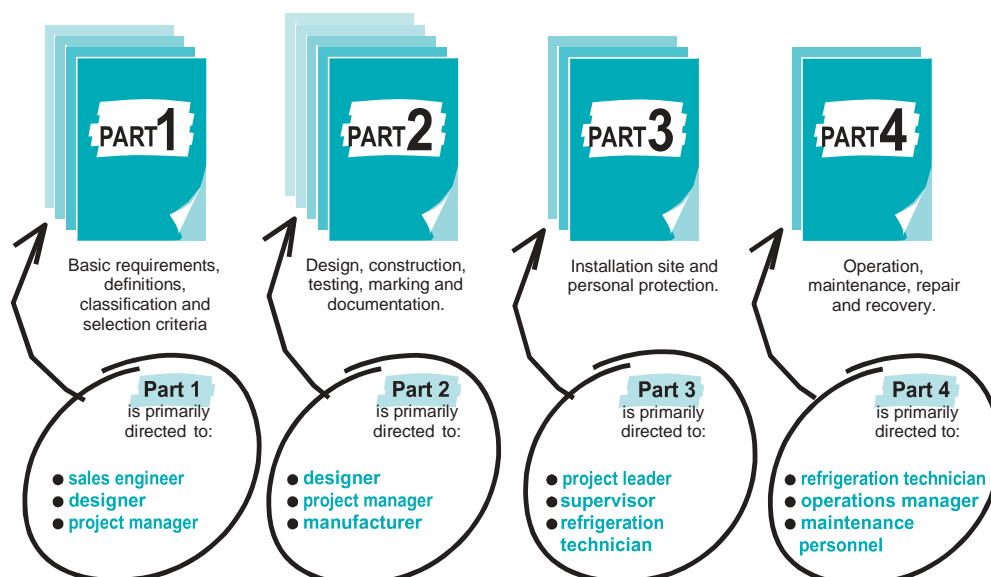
PART1

PART2

PART3

PART4

Basic requirements, definitions, classification and selection criteria

Design, construction, testing, marking and documentation.

Installation site and personal protection.

Operation, maintenance, repair and recovery.

Part 1
is primarily directed to:
- sales engineer
- designer
- project manager

Part 2
is primarily directed to:
- designer
- project manager
- manufacturer

Part 3
is primarily directed to:
- project leader
- supervisor
- refrigeration technician

Part 4
is primarily directed to:
- refrigeration technician
- operations manager
- maintenance personnel